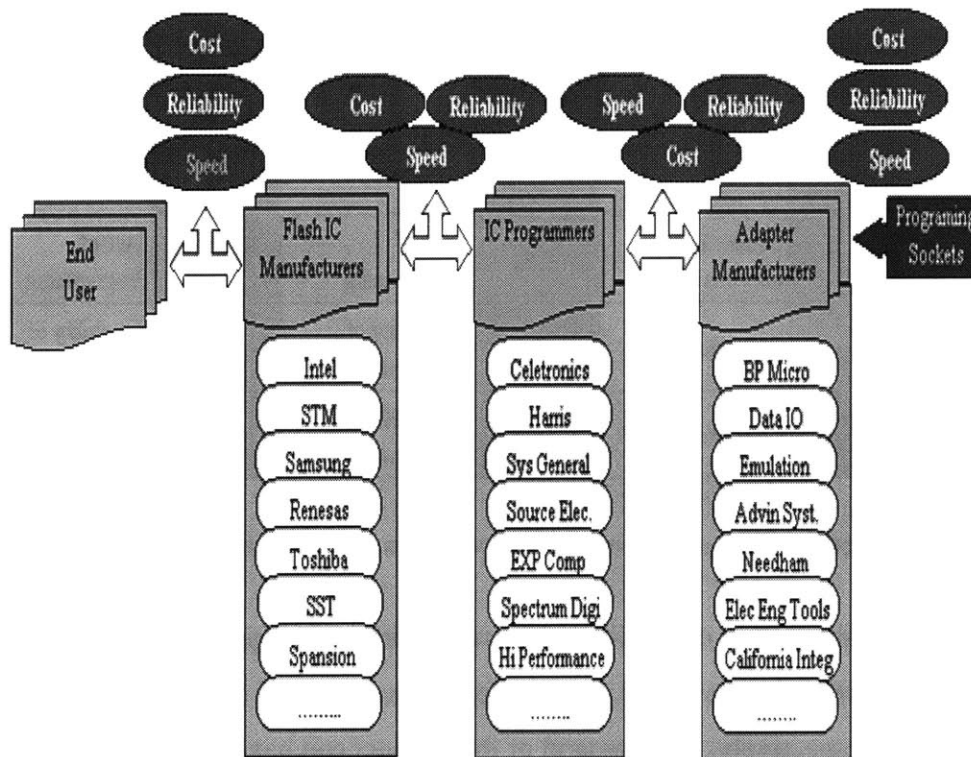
Cost
Reliability
Speed

Cost
Reliability
Speed

Speed
Reliability
Cost

Cost
Reliability
Speed

End User

Flash IC Manufacturers
Intel
STM
Samsung
Renesas
Toshiba
SST
Spansion
.........

IC Programmers
Celetronics
Harris
Sys General
Source Elec.
EXP Comp
Spectrum Digi
Hi Performance
........

Adapter Manufacturers
BP Micro
Data IO
Emulation
Advin Syst.
Needham
Elec Eng Tools
California Integ
........

Programing Sockets